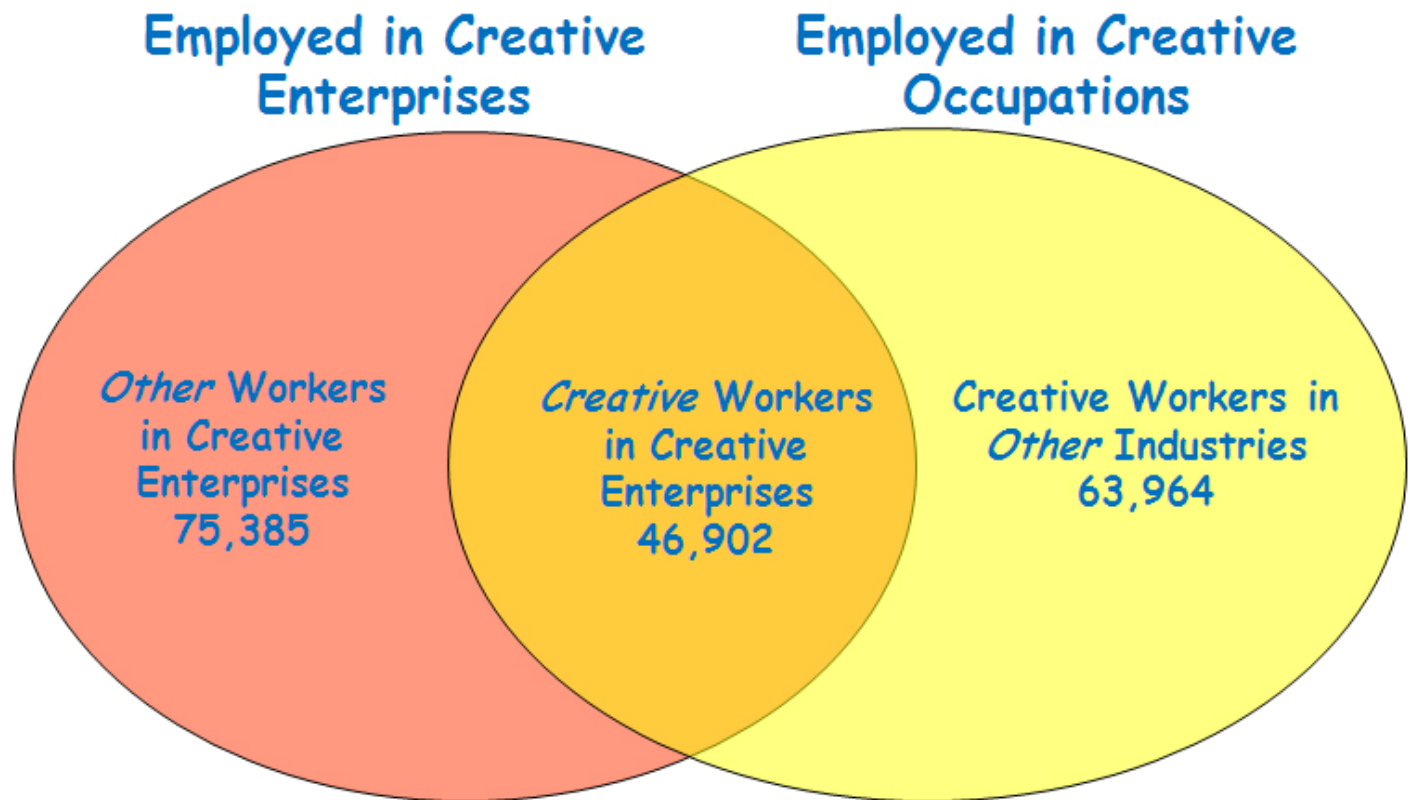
Employed in Creative Enterprises

Employed in Creative Occupations

Other Workers in Creative Enterprises 75,385

Creative Workers in Creative Enterprises 46,902

Creative Workers in Other Industries 63,964